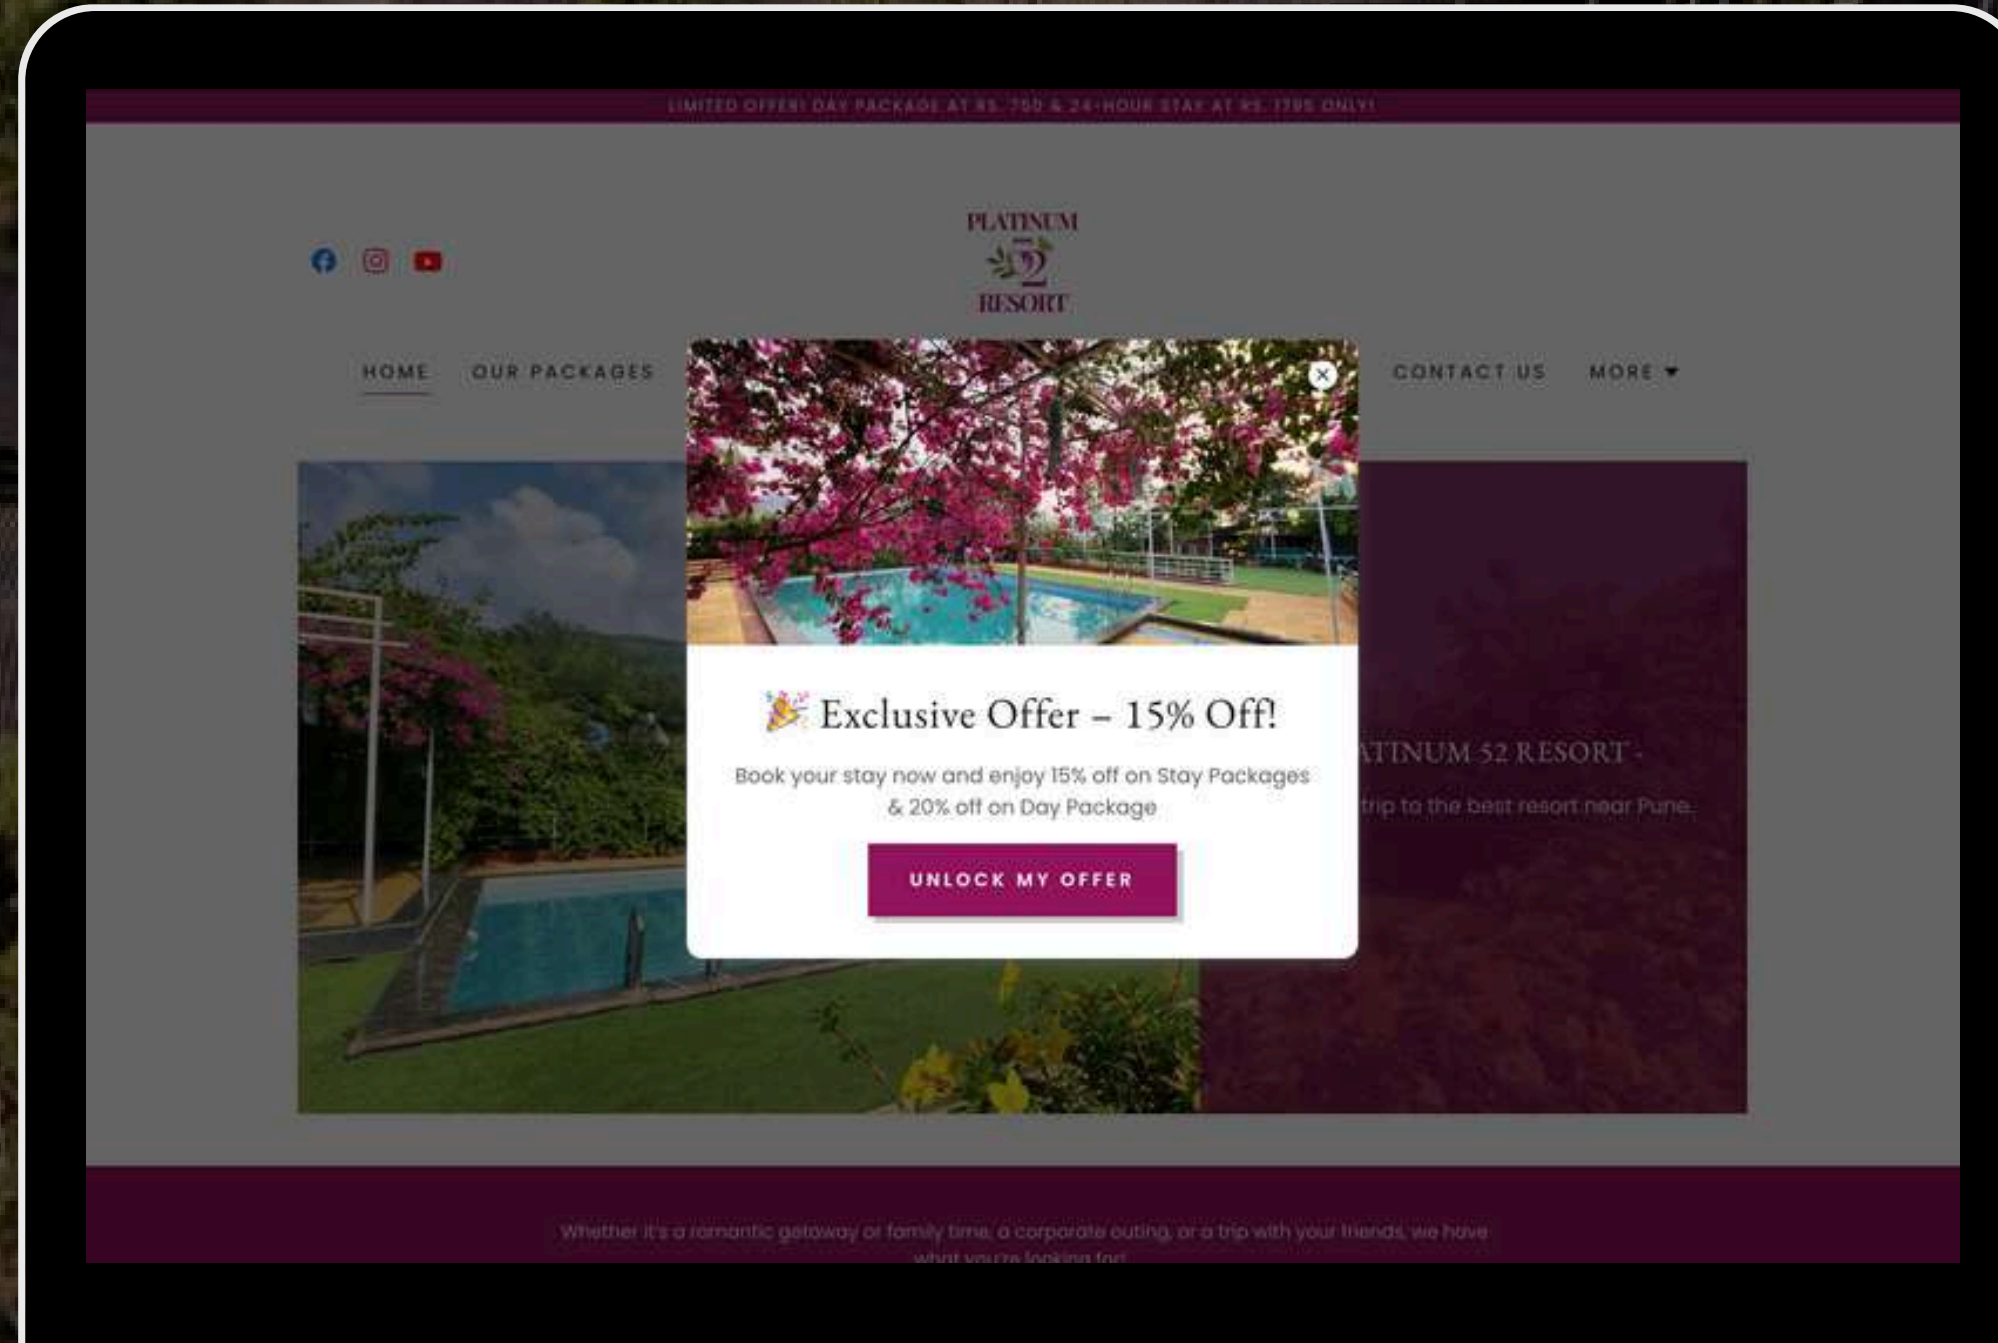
LIMITED OFFER! DAY PACKAGE AT RS. 750 & 24-HOUR STAY AT RS. 1795 ONLY!

PLATINUM 52 RESORT

HOME OUR PACKAGES CONTACT US MORE

🎉 Exclusive Offer – 15% Off!

Book your stay now and enjoy 15% off on Stay Packages & 20% off on Day Package

UNLOCK MY OFFER

ATINUM 52 RESORT -

trip to the best resort near Pune.

Whether it's a romantic getaway or family time, a corporate outing, or a trip with your friends, we have what you're looking for!